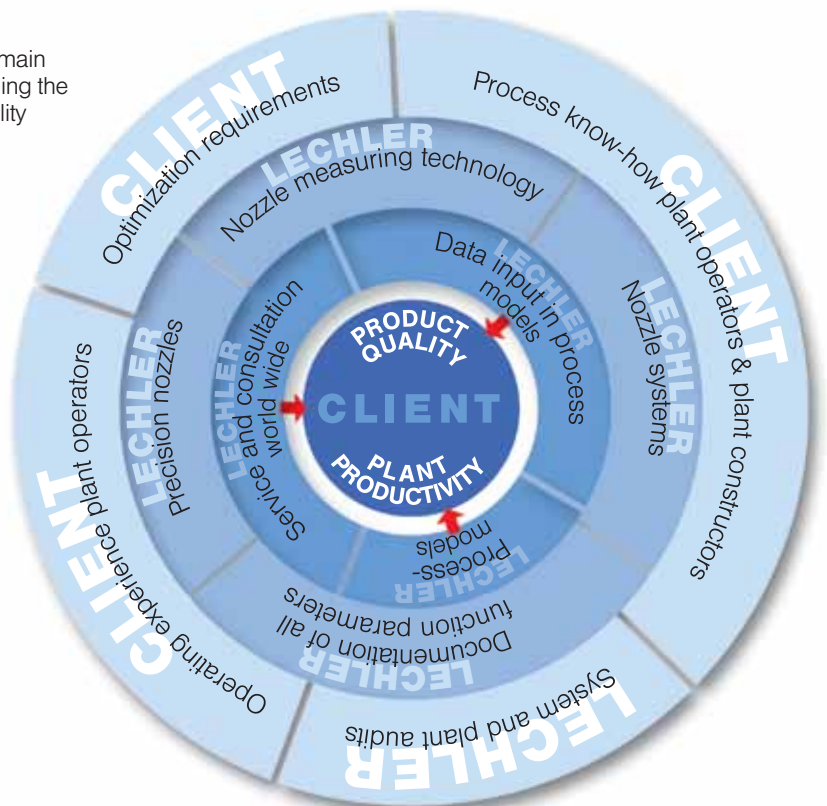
main
ing the
lity

CLIENT
Optimization requirements

Process know-how plant operators & plant constructors
CLIENT

LECHLER
Nozzle measuring technology

LECHLER
Data input in process models

LECHLER
Nozzle systems

PRODUCT QUALITY
CLIENT
PLANT PRODUCTIVITY

LECHLER
Service and consultation world wide

LECHLER
Precision nozzles

CLIENT
Operating experience plant operators

LECHLER
Process-models

LECHLER
Documentation of all function parameters

LECHLER
System and plant audits